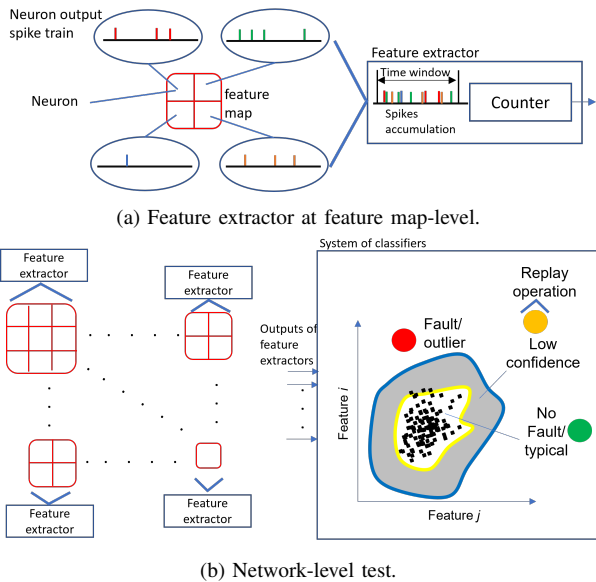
Neuron output spike train

Neuron

feature map

Feature extractor

Time window

Spikes accumulation

Counter

(a) Feature extractor at feature map-level.

Feature extractor

Feature extractor

Feature extractor

Feature extractor

Outputs of feature extractors

System of classifiers

Replay operation

Fault/ outlier

Low confidence

No Fault/ typical

Feature $i$

Feature $j$

(b) Network-level test.